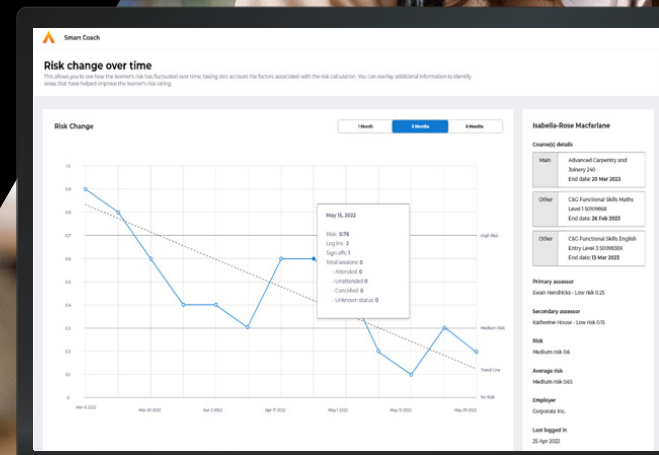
Smart Coach

Risk change over time

This allows you to see how the learner's risk has fluctuated over time, taking into account the factors associated with the risk calculation. You can overlay additional information to identify areas that have helped improve the learner's risk rating.

Risk Change

1 Month | 3 Months | 6 Months

1.0
0.9
0.8
0.7
0.6
0.5
0.4
0.3
0.2
0.1
0

High Risk
Medium Risk
Trend Line
No Risk

Mar 6 2022 | Mar 20 2022 | Apr 3 2022 | Apr 17 2022 | May 1 2022 | May 15 2022 | May 29 2022

May 15, 2022

Risk: 0.76
Log ins: 2
Sign offs: 1
Total sessions: 0
- Attended: 0
- Unattended: 0
- Cancelled: 0
- Unknown status: 0

Isabella-Rose Macfarlane

Course(s) details

| Main | Advanced Carpentry and Joinery 240 End date: 20 Mar 2023 |
|---|---|
| Other | C&G Functional Skills Maths Level 1 50099868 End date: 26 Feb 2023 |
| Other | C&G Functional Skills English Entry Level 3 5009838X End date: 13 Mar 2023 |

Primary assessor
Ewan Hendricks - Low risk 0.25

Secondary assessor
Katherine House - Low risk 0.35

Risk
Medium risk 0.6

Average risk
Medium risk 0.65

Employer
Corporate Inc.

Last logged in
25 Apr 2022